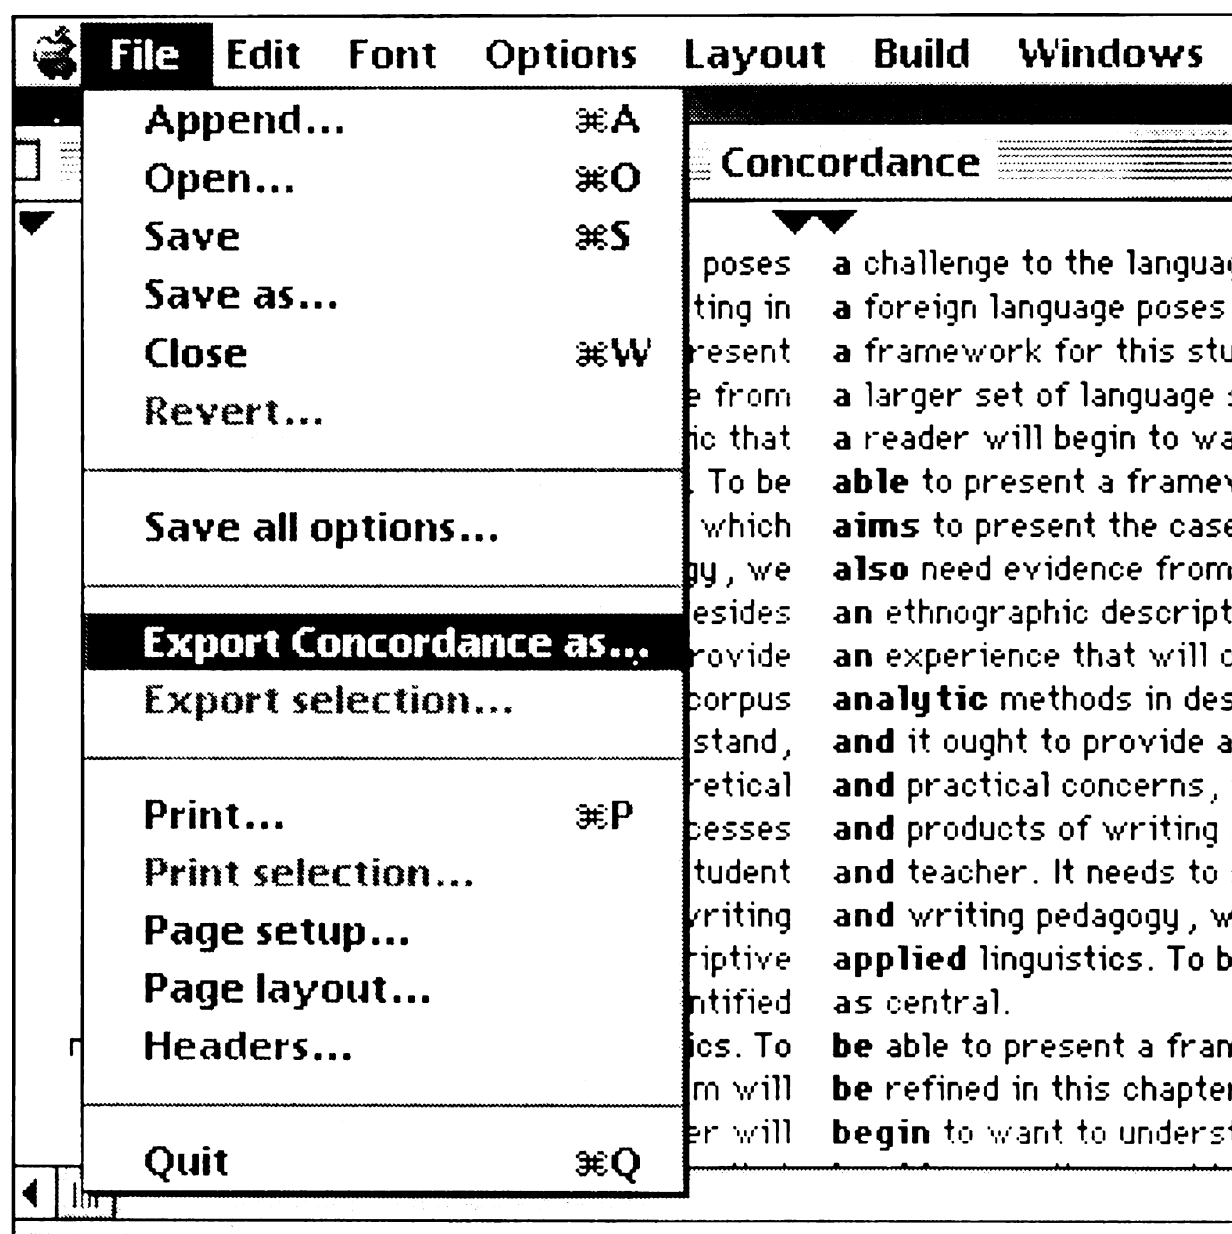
File Edit Font Options Layout Build Windows

Append... ⌘A
Open... ⌘O
Save ⌘S
Save as...
Close ⌘W
Revert...

Save all options...

Export Concordance as...
Export selection...

Print... ⌘P
Print selection...
Page setup...
Page layout...
Headers...

Quit ⌘Q

Concordance

| | |
|---|---|
| poses | a challenge to the languag |
| ting in | a foreign language poses |
| resent | a framework for this stu |
| from | a larger set of language |
| ic that | a reader will begin to wa |
| To be | able to present a framev |
| which | aims to present the case |
| gy , we | also need evidence from |
| esides | an ethnographic descript |
| rovide | an experience that will c |
| corpus | analytic methods in des |
| stand, | and it ought to provide a |
| retical | and practical concerns, |
| cesses | and products of writing |
| tudent | and teacher. It needs to |
| vriting | and writing pedagogy , w |
| iptive | applied linguistics. To b |
| ntified | as central. |
| ics. To | be able to present a fran |
| m will | be refined in this chapter |
| er will | begin to want to underst |